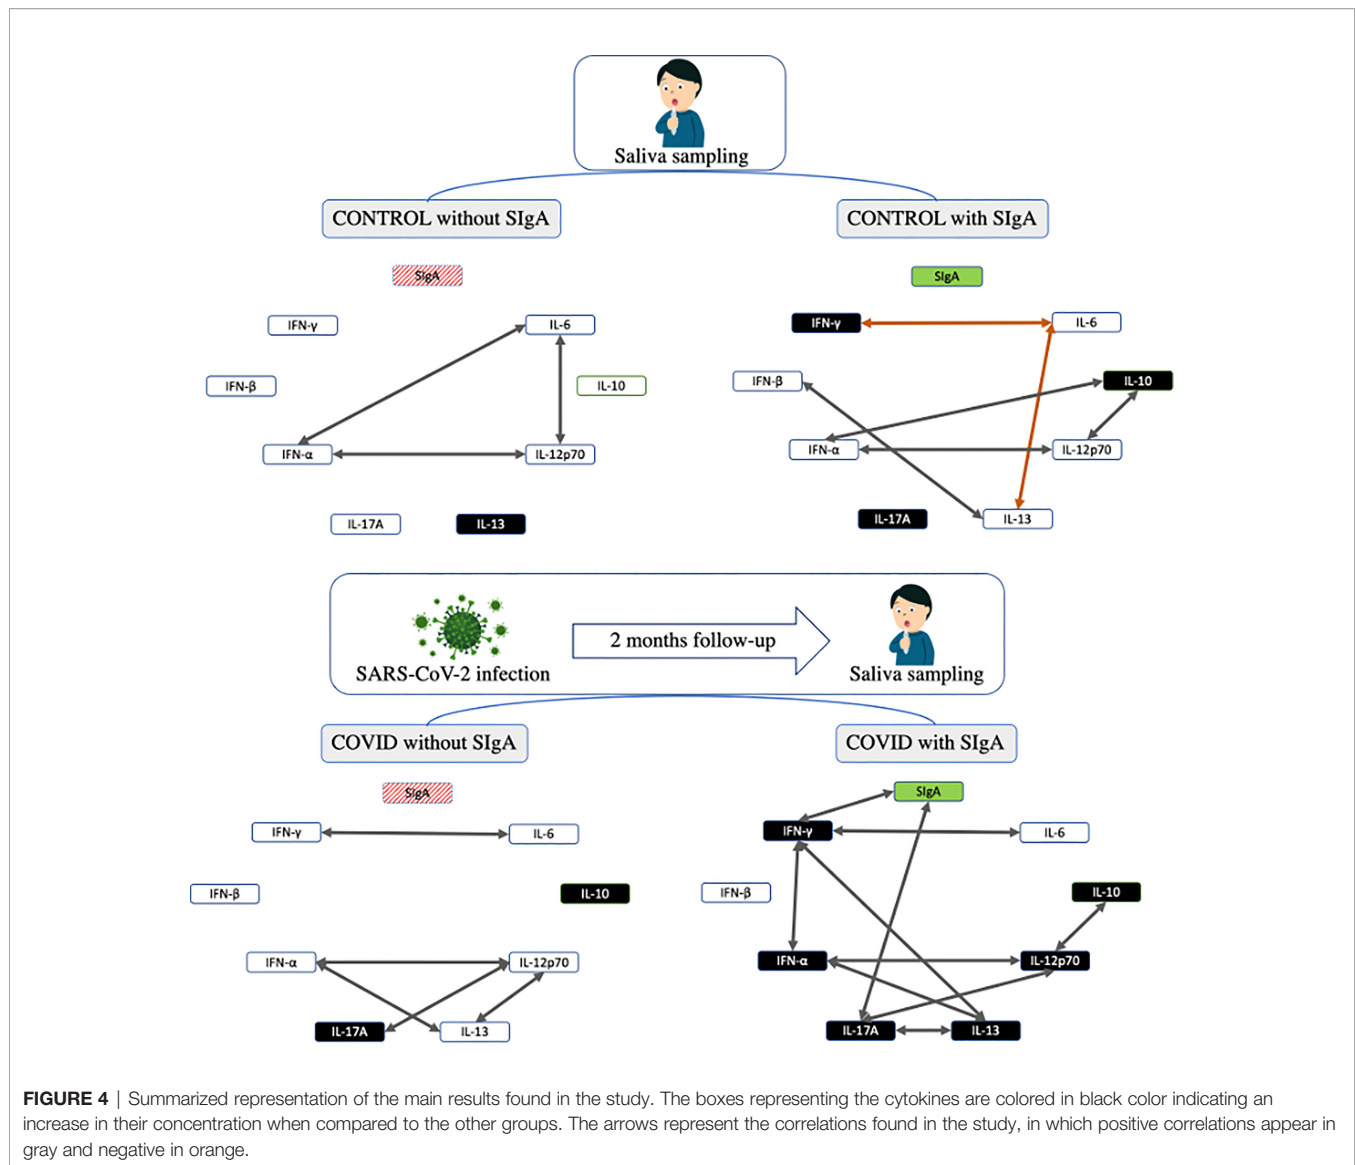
Saliva sampling

CONTROL without SIgA

CONTROL with SIgA

SIgA

IFN-γ

IL-6

IFN-β

IL-10

IFN-α

IL-12p70

IL-17A

IL-13

SIgA

IFN-γ

IL-6

IFN-β

IL-10

IFN-α

IL-12p70

IL-17A

IL-13

SARS-CoV-2 infection

2 months follow-up

Saliva sampling

COVID without SIgA

COVID with SIgA

SIgA

IFN-γ

IL-6

IFN-β

IL-10

IFN-α

IL-12p70

IL-17A

IL-13

SIgA

IFN-γ

IL-6

IFN-β

IL-10

IFN-α

IL-12p70

IL-17A

IL-13

**FIGURE 4** | Summarized representation of the main results found in the study. The boxes representing the cytokines are colored in black color indicating an increase in their concentration when compared to the other groups. The arrows represent the correlations found in the study, in which positive correlations appear in gray and negative in orange.